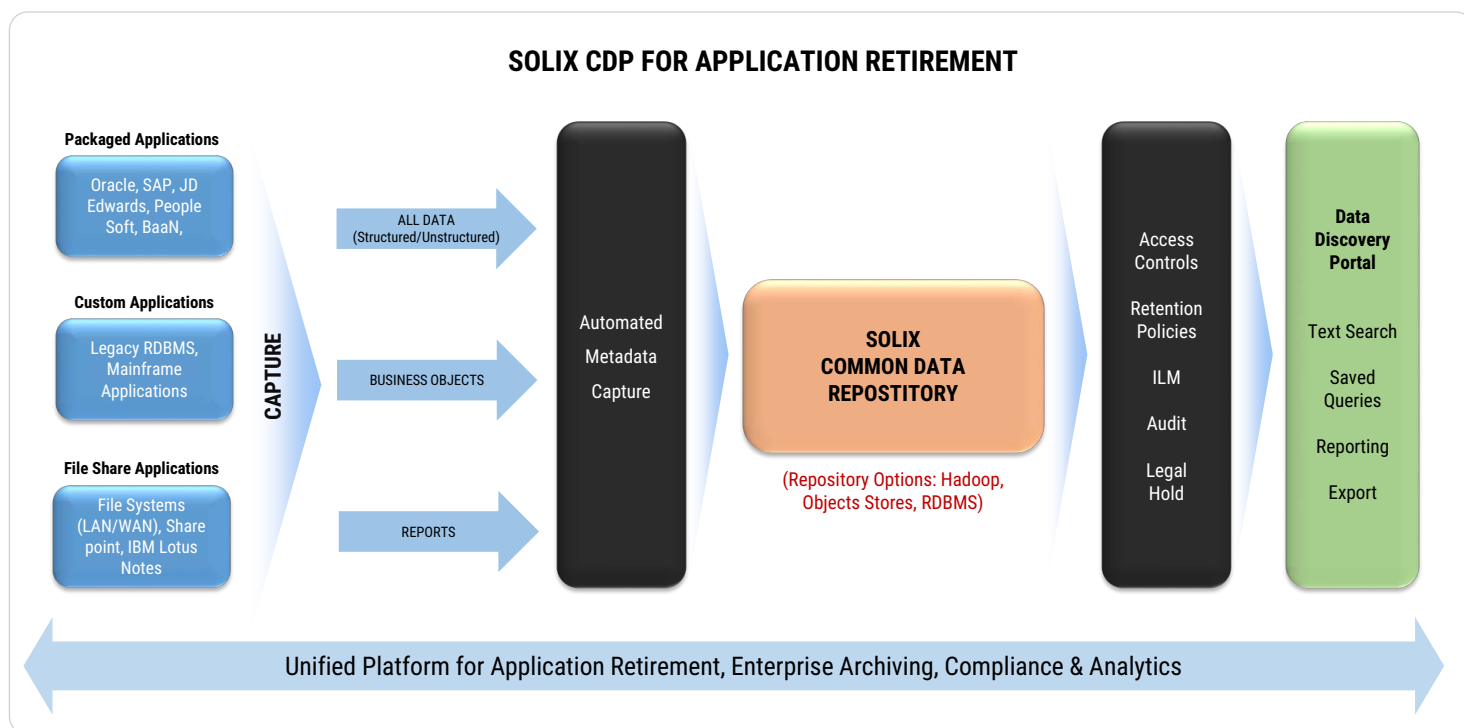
SOLIX CDP FOR APPLICATION RETIREMENT

Packaged Applications

Oracle, SAP, JD Edwards, People Soft, BaaN,

Custom Applications

Legacy RDBMS, Mainframe Applications

File Share Applications

File Systems (LAN/WAN), Share point, IBM Lotus Notes

CAPTURE

ALL DATA (Structured/Unstructured)

BUSINESS OBJECTS

REPORTS

Automated Metadata Capture

SOLIX COMMON DATA REPOSTITORY

(Repository Options: Hadoop, Objects Stores, RDBMS)

Access Controls

Retention Policies

ILM

Audit

Legal Hold

Data Discovery Portal

Text Search

Saved Queries

Reporting

Export

Unified Platform for Application Retirement, Enterprise Archiving, Compliance & Analytics